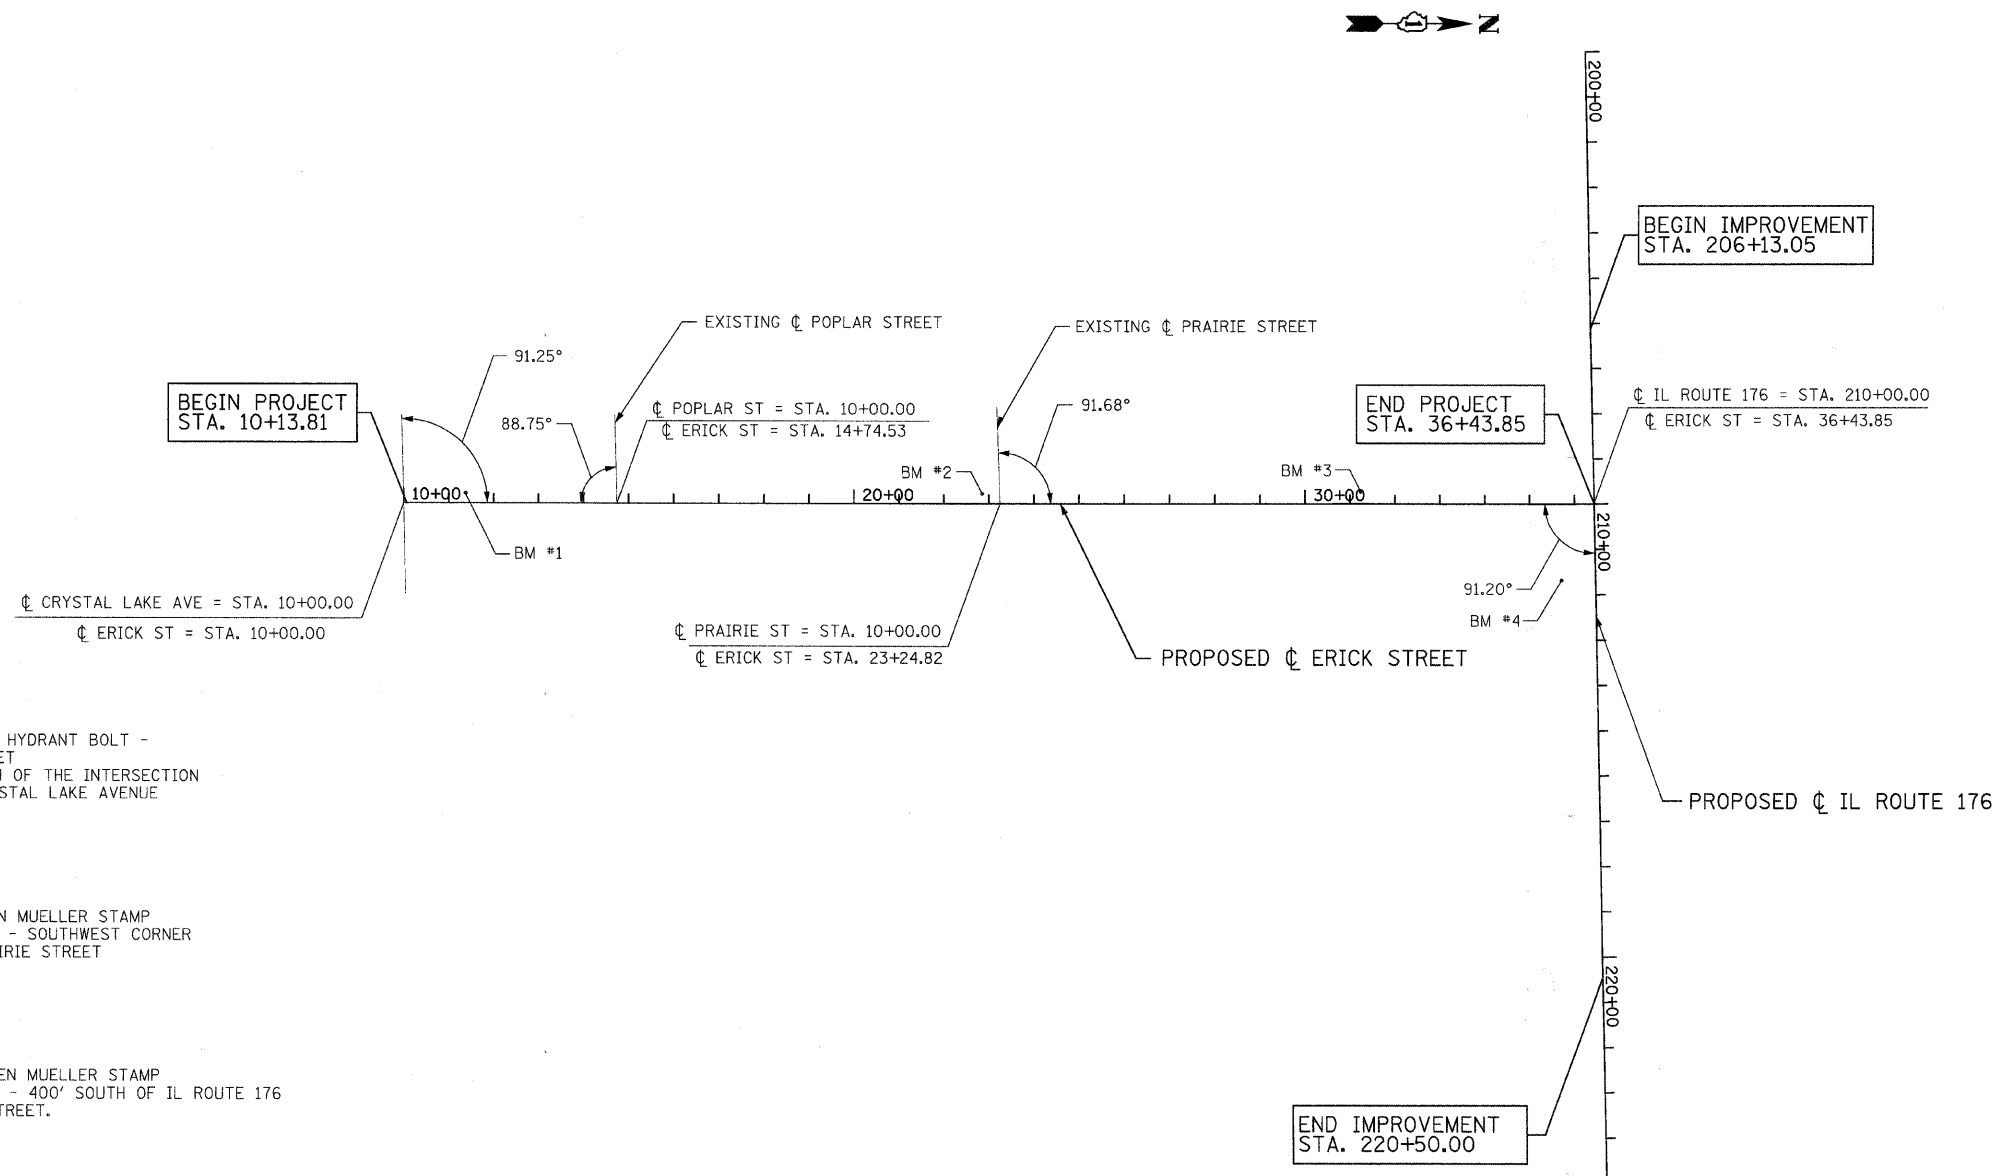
N

200+00

BEGIN IMPROVEMENT
STA. 206+13.05

EXISTING ℄ POPLAR STREET

EXISTING ℄ PRAIRIE STREET

91.25°

BEGIN PROJECT
STA. 10+13.81

88.75°

℄ POPLAR ST = STA. 10+00.00
℄ ERICK ST = STA. 14+74.53

91.68°

END PROJECT
STA. 36+43.85

℄ IL ROUTE 176 = STA. 210+00.00
℄ ERICK ST = STA. 36+43.85

BM #2

BM #3

10+00

20+00

30+00

210+00

BM #1

91.20°

BM #4

℄ CRYSTAL LAKE AVE = STA. 10+00.00
℄ ERICK ST = STA. 10+00.00

℄ PRAIRIE ST = STA. 10+00.00
℄ ERICK ST = STA. 23+24.82

PROPOSED ℄ ERICK STREET

HYDRANT BOLT -
ET
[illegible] OF THE INTERSECTION
STAL LAKE AVENUE

PROPOSED ℄ IL ROUTE 176

N MUELLER STAMP
- SOUTHWEST CORNER
IRIE STREET

220+00

EN MUELLER STAMP
- 400' SOUTH OF IL ROUTE 176
TREET.

END IMPROVEMENT
STA. 220+50.00